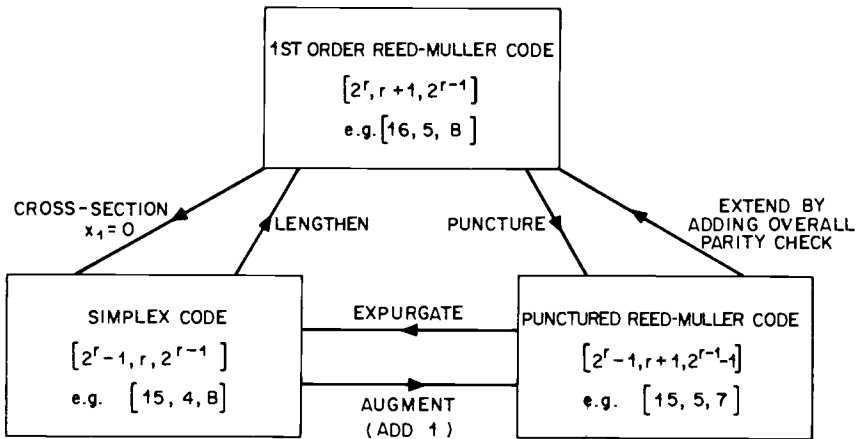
1ST ORDER REED-MULLER CODE

$[2^r, r+1, 2^{r-1}]$

e.g. $[16, 5, 8]$

CROSS-SECTION $x_1 = 0$

LENGTHEN

PUNCTURE

EXTEND BY ADDING OVERALL PARITY CHECK

SIMPLEX CODE

$[2^r-1, r, 2^{r-1}]$

e.g. $[15, 4, 8]$

EXPURGATE

AUGMENT (ADD 1)

PUNCTURED REED-MULLER CODE

$[2^r-1, r+1, 2^{r-1}-1]$

e.g. $[15, 5, 7]$